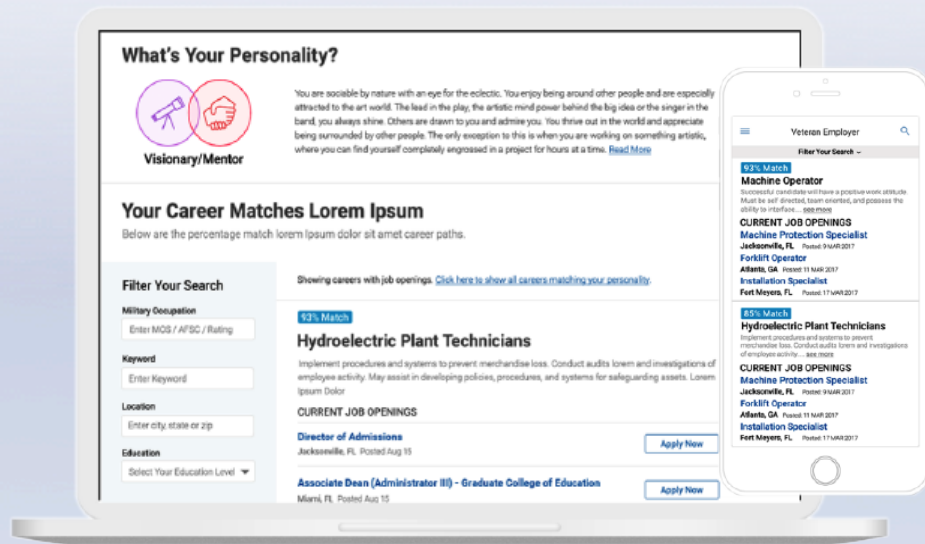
What's Your Personality?

Visionary/Mentor

You are sociable by nature with an eye for the eclectic. You enjoy being around other people and are especially attracted to the art world. The lead in the play, the artistic mind power behind the big idea or the singer in the band, you always shine. Others are drawn to you and admire you. You thrive out in the world and appreciate being surrounded by other people. The only exception to this is when you are working on something artistic, where you can find yourself completely engrossed in a project for hours at a time. Read More

Your Career Matches Lorem Ipsum

Below are the percentage match lorem Ipsum dolor sit amet career paths.

Filter Your Search

Military Occupation

Enter MOS / AFSC / Rating

Keyword

Enter Keyword

Location

Enter city, state or zip

Education

Select Your Education Level

Showing careers with job openings. Click here to show all careers matching your personality.

93% Match

Hydroelectric Plant Technicians

Implement procedures and systems to prevent merchandise loss. Conduct audits lorem and investigations of employee activity. May assist in developing policies, procedures, and systems for safeguarding assets. Lorem Ipsum Dolor

CURRENT JOB OPENINGS

Director of Admissions
Jacksonville, FL Posted Aug 15
Apply Now

Associate Dean (Administrator III) - Graduate College of Education
Miami, FL Posted Aug 15
Apply Now

Veteran Employer

Filter Your Search

93% Match

Machine Operator

Successful candidate will have a positive work attitude. Must be self directed, team oriented, and possess the ability to interface... see more

CURRENT JOB OPENINGS

Machine Protection Specialist
Jacksonville, FL Posted: 9 MAR 2017

Forklift Operator
Atlanta, GA Posted: 11 MAR 2017

Installation Specialist
Fort Meyers, FL Posted: 17 MAR 2017

85% Match

Hydroelectric Plant Technicians

Implement procedures and systems to prevent merchandise loss. Conduct audits lorem and investigations of employee activity... see more

CURRENT JOB OPENINGS

Machine Protection Specialist
Jacksonville, FL Posted: 9 MAR 2017

Forklift Operator
Atlanta, GA Posted: 11 MAR 2017

Installation Specialist
Fort Meyers, FL Posted: 17 MAR 2017